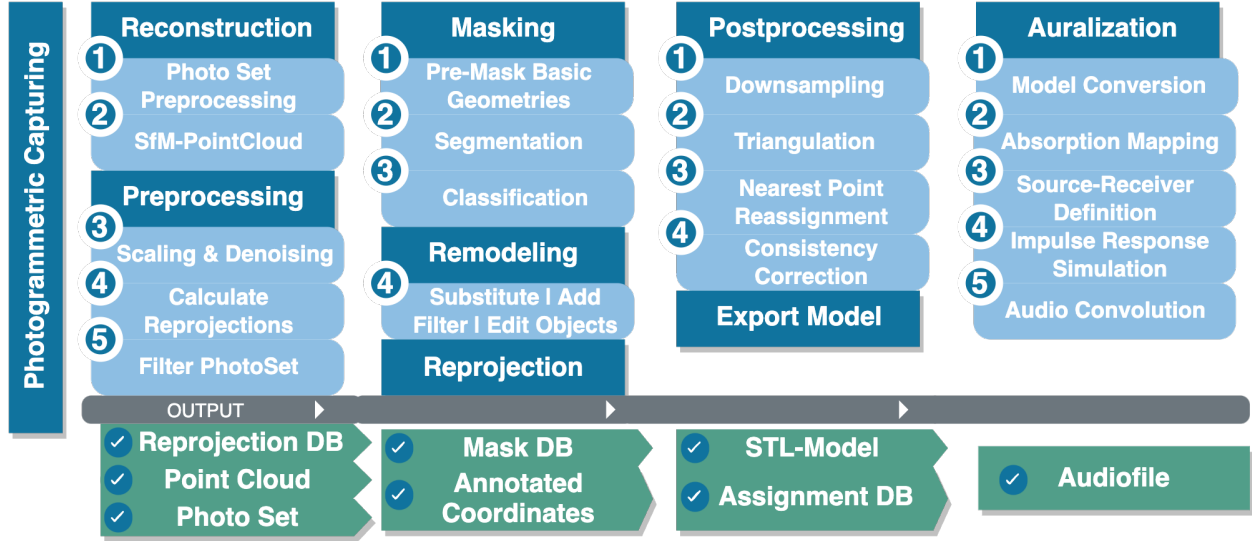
Photogrammetric Capturing

Reconstruction
1 Photo Set Preprocessing
2 SfM-PointCloud

Preprocessing
3 Scaling & Denoising
4 Calculate Reprojections
5 Filter PhotoSet

Masking
1 Pre-Mask Basic Geometries
2 Segmentation
3 Classification

Remodeling
4 Substitute | Add Filter | Edit Objects

Reprojection

Postprocessing
1 Downsampling
2 Triangulation
3 Nearest Point Reassignment
4 Consistency Correction

Export Model

Auralization
1 Model Conversion
2 Absorption Mapping
3 Source-Receiver Definition
4 Impulse Response Simulation
5 Audio Convolution

OUTPUT

✓ Reprojection DB
✓ Point Cloud
✓ Photo Set

✓ Mask DB
✓ Annotated Coordinates

✓ STL-Model
✓ Assignment DB

✓ Audiofile